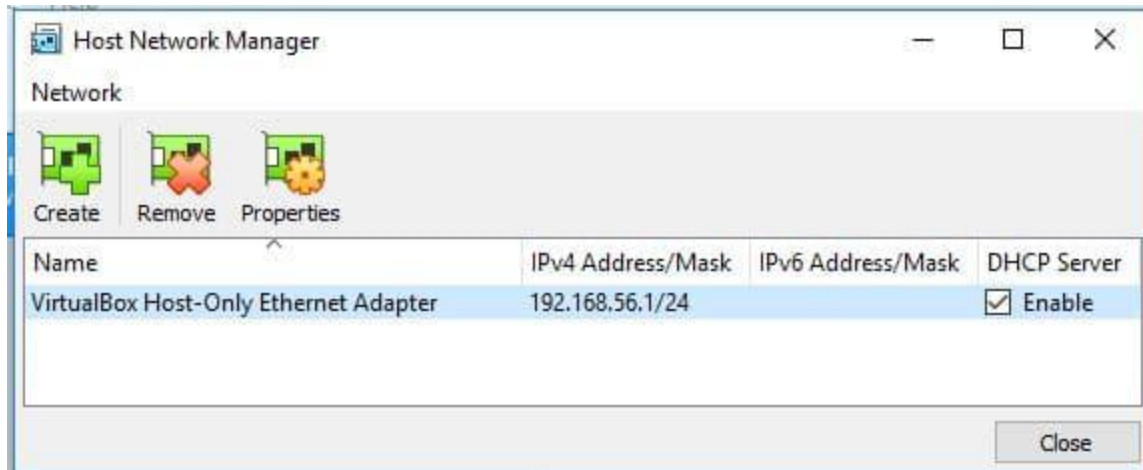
Host Network Manager

Network

Create Remove Properties

| Name | IPv4 Address/Mask | IPv6 Address/Mask | DHCP Server |
|---|---|---|---|
| VirtualBox Host-Only Ethernet Adapter | 192.168.56.1/24 | | ☑ Enable |

Close